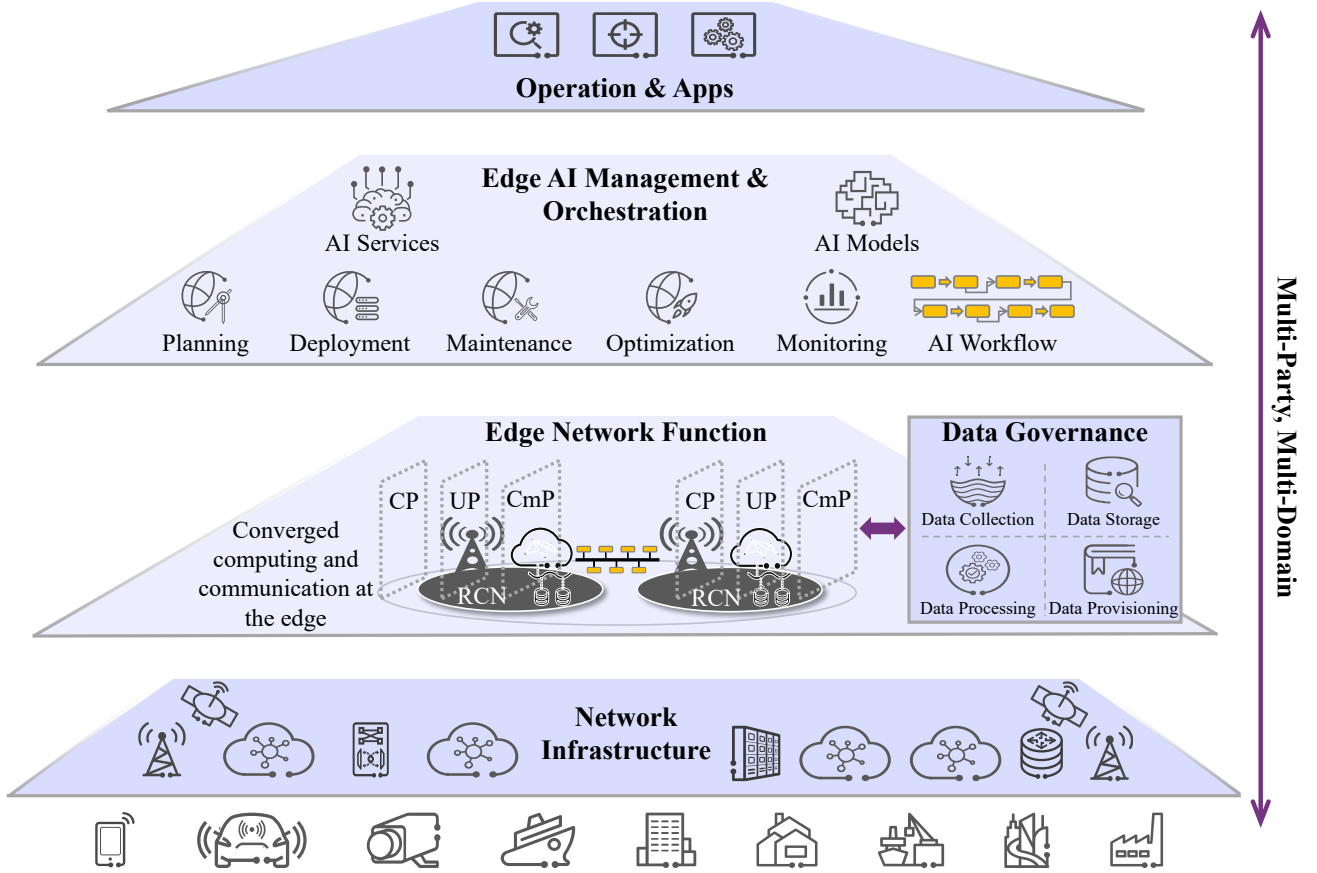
Operation & Apps

Edge AI Management & Orchestration

AI Services

AI Models

Planning

Deployment

Maintenance

Optimization

Monitoring

AI Workflow

Edge Network Function

CP

UP

CmP

CP

UP

CmP

Converged computing and communication at the edge

RCN

RCN

Data Governance

Data Collection

Data Storage

Data Processing

Data Provisioning

Network Infrastructure

Multi-Party, Multi-Domain